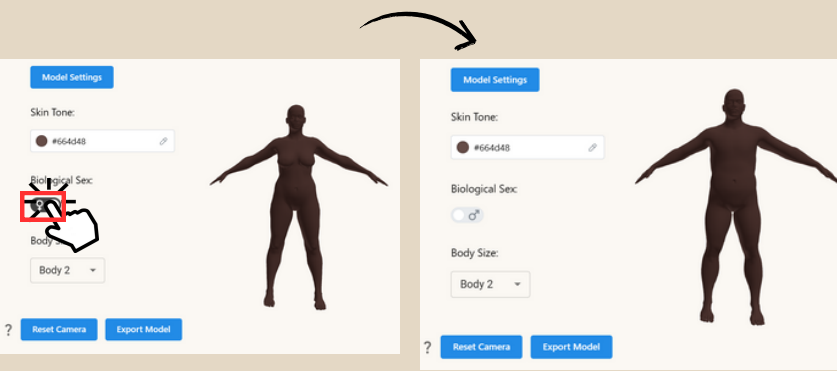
Model Settings

Skin Tone:

#664d48

Biological Sex:

Body S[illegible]

Body 2

?

Reset Camera

Export Model

Model Settings

Skin Tone:

#664d48

Biological Sex:

♂

Body Size:

Body 2

?

Reset Camera

Export Model